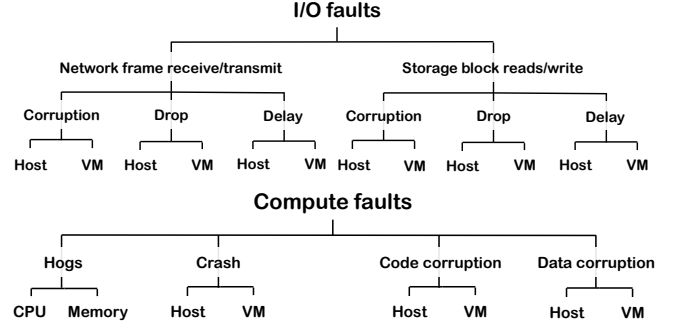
I/O faults

Network frame receive/transmit

Storage block reads/write

Corruption

Host VM

Drop

Host VM

Delay

Host VM

Corruption

Host VM

Drop

Host VM

Delay

Host VM

Compute faults

Hogs

CPU Memory

Crash

Host VM

Code corruption

Host VM

Data corruption

Host VM